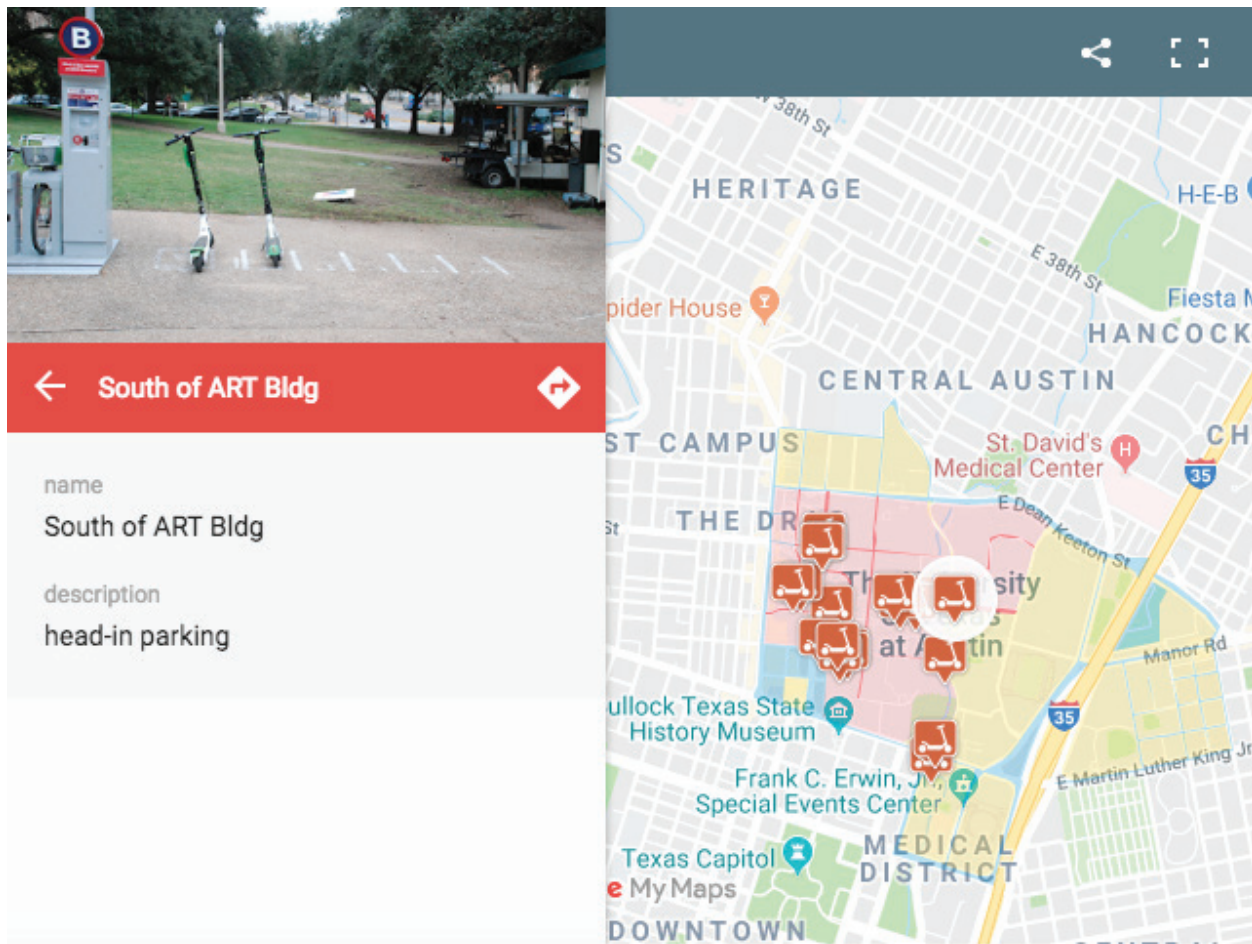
B

South of ART Bldg

name
South of ART Bldg

description
head-in parking

W 38th St
HERITAGE
H-E-B
E 38th St
pider House
Fiesta M
HANCOCK
CENTRAL AUSTIN
ST CAMPUS
St. David's Medical Center
CH
35
THE DRAG
E Dean Keeton St
St
The University of Texas at Austin
Manor Rd
ullock Texas State History Museum
35
Frank C. Erwin, Jr. Special Events Center
E Martin Luther King Jr
MEDICAL DISTRICT
Texas Capitol
My Maps
DOWNTOWN